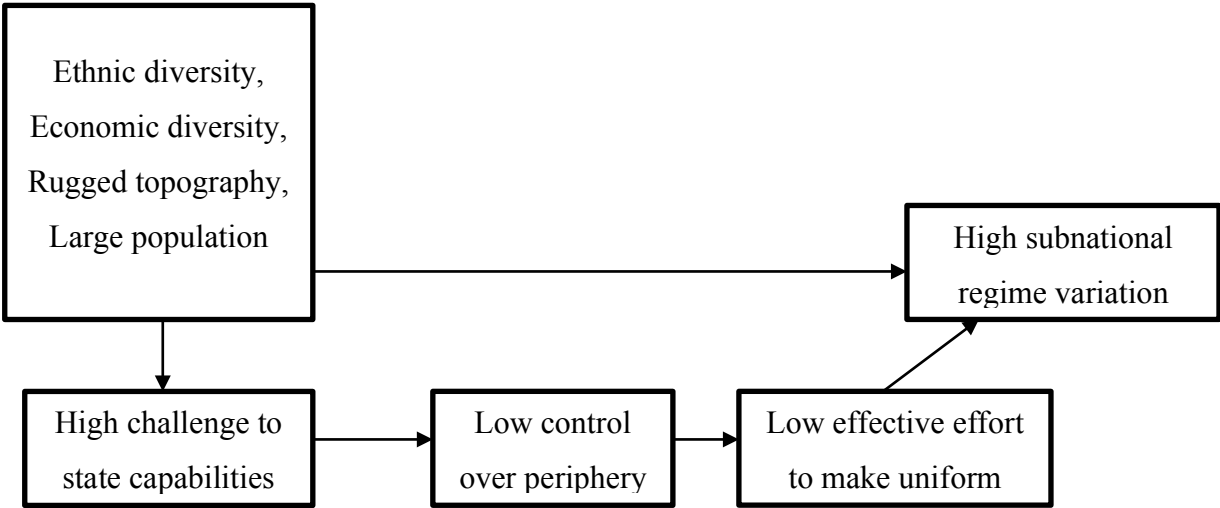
Ethnic diversity, Economic diversity, Rugged topography, Large population

High subnational regime variation

High challenge to state capabilities

Low control over periphery

Low effective effort to make uniform